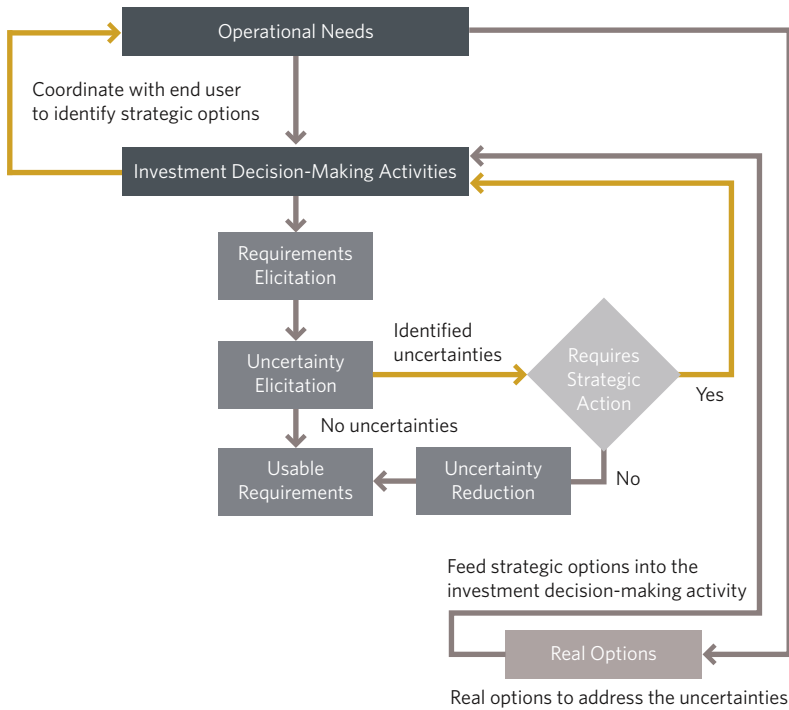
Operational Needs

Coordinate with end user to identify strategic options

Investment Decision-Making Activities

Requirements Elicitation

Uncertainty Elicitation

Identified uncertainties

Requires Strategic Action

Yes

No uncertainties

Usable Requirements

Uncertainty Reduction

No

Feed strategic options into the investment decision-making activity

Real Options

Real options to address the uncertainties